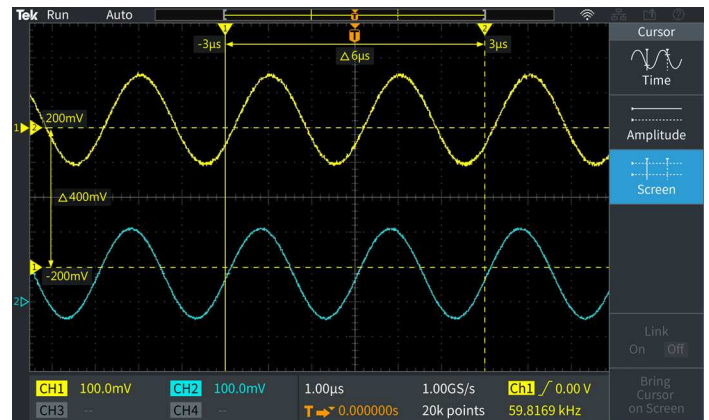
Tek Run Auto

Cursor

Time

Amplitude

Screen

-3µs
Δ6µs
3µs

200mV
Δ400mV
-200mV

Link
On Off

Bring Cursor on Screen

CH1 100.0mV
CH2 100.0mV
CH3 --
CH4 --
1.00µs
T 0.000000s
1.00GS/s
20k points
Ch1 ╱ 0.00 V
59.8169 kHz